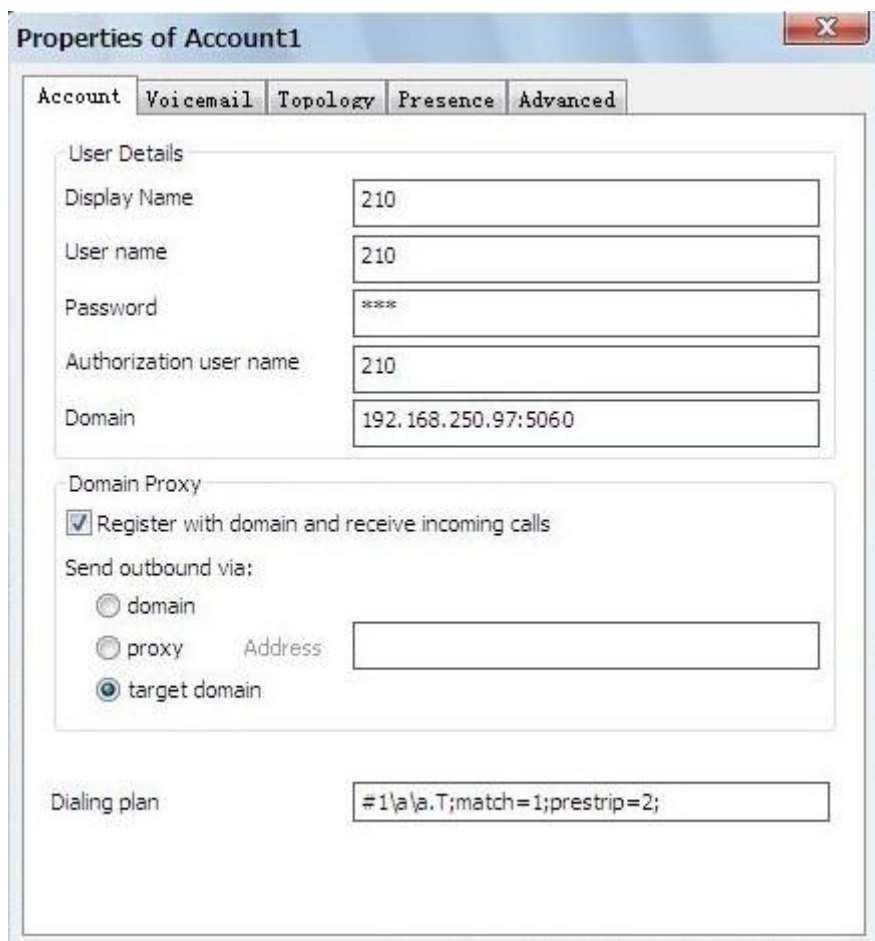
Properties of Account1

Account | Voicemail | Topology | Presence | Advanced

User Details

Display Name 210

User name 210

Password ***

Authorization user name 210

Domain 192.168.250.97:5060

Domain Proxy

Register with domain and receive incoming calls

Send outbound via:

domain

proxy Address

target domain

Dialing plan #1\a\a.T;match=1;prestrip=2;